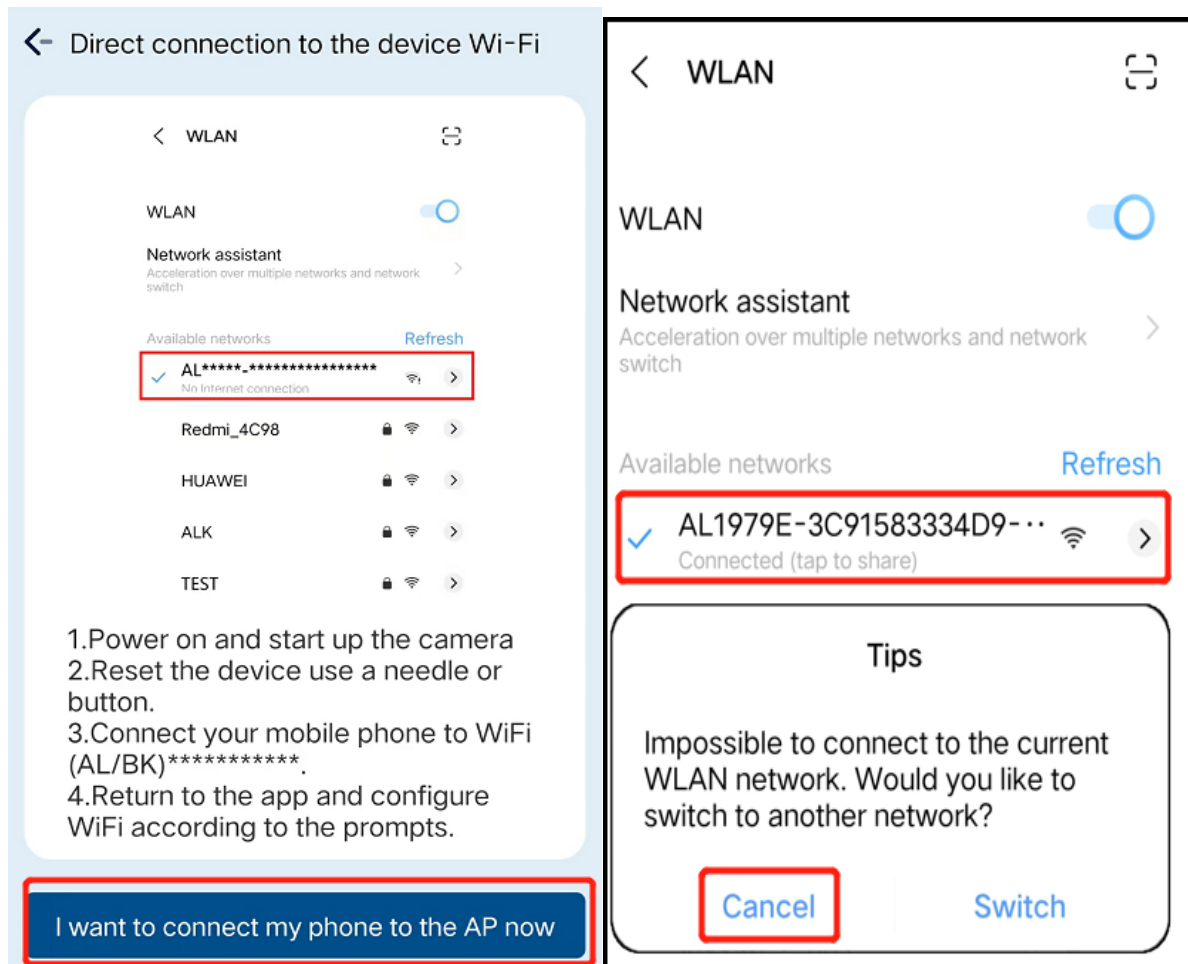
Direct connection to the device Wi-Fi

WLAN

WLAN

Network assistant
Acceleration over multiple networks and network switch

Available networks
Refresh

AL*****-*****************
No Internet connection

Redmi_4C98

HUAWEI

ALK

TEST

1.Power on and start up the camera
2.Reset the device use a needle or button.
3.Connect your mobile phone to WiFi (AL/BK)***********.
4.Return to the app and configure WiFi according to the prompts.

I want to connect my phone to the AP now

WLAN

WLAN

Network assistant
Acceleration over multiple networks and network switch

Available networks
Refresh

AL1979E-3C91583334D9-··
Connected (tap to share)

Tips

Impossible to connect to the current WLAN network. Would you like to switch to another network?

Cancel
Switch